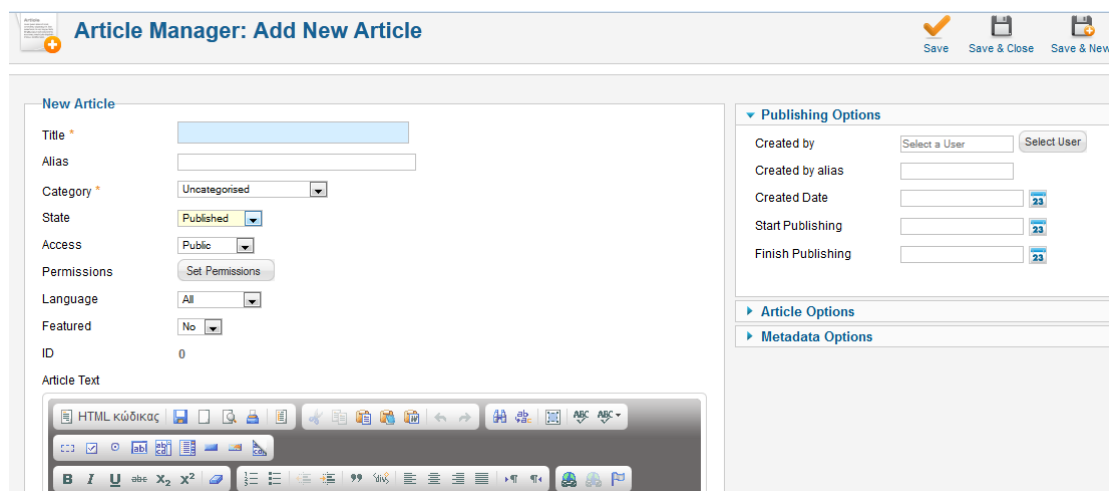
Article Manager: Add New Article

Save
Save & Close
Save & New

New Article

Title *
Alias
Category * Uncategorised
State Published
Access Public
Permissions Set Permissions
Language All
Featured No
ID 0
Article Text

HTML κώδικας

B I U abc $X_2$ $X^2$

Publishing Options

Created by Select a User Select User
Created by alias
Created Date 23
Start Publishing 23
Finish Publishing 23

Article Options
Metadata Options